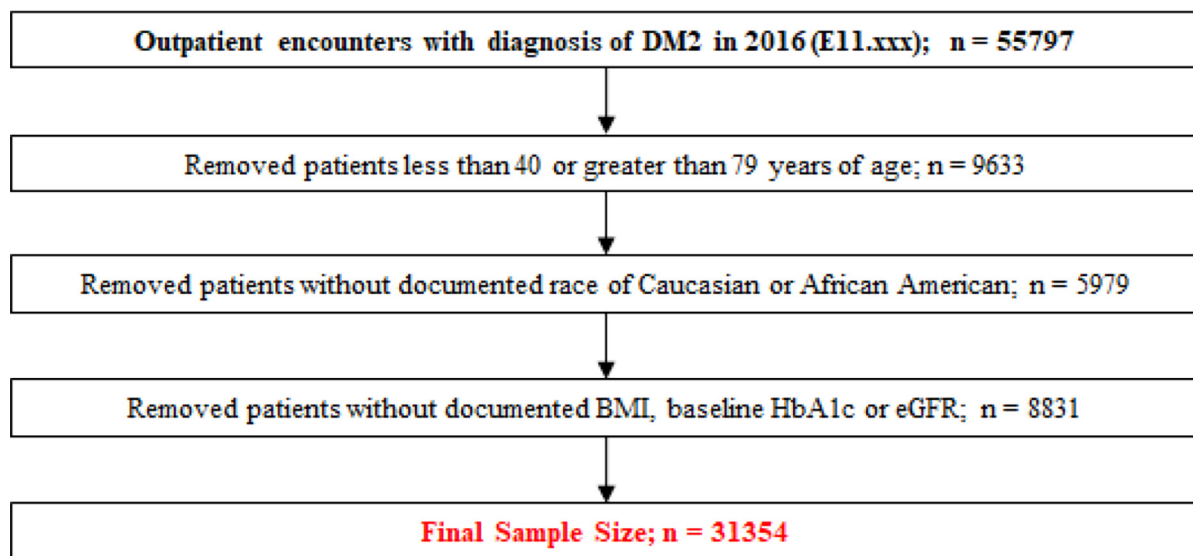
Outpatient encounters with diagnosis of DM2 in 2016 (E11.xxx); n = 55797

Removed patients less than 40 or greater than 79 years of age; n = 9633

Removed patients without documented race of Caucasian or African American; n = 5979

Removed patients without documented BMI, baseline HbA1c or eGFR; n = 8831

Final Sample Size; n = 31354